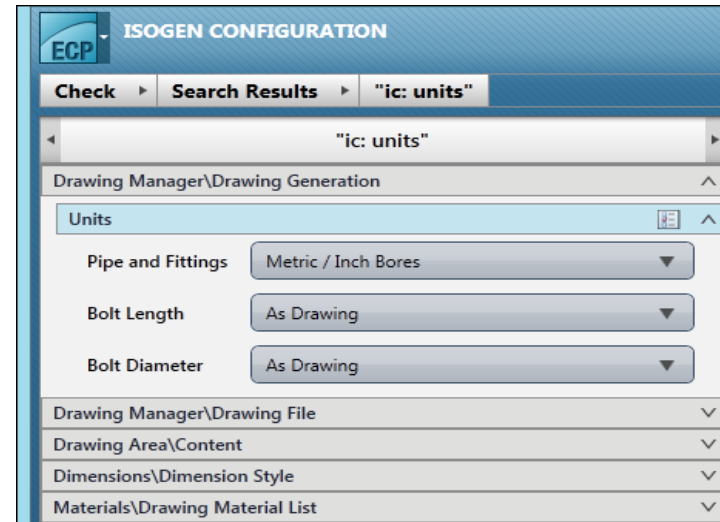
ECP ISOGEN CONFIGURATION

Check ▸ Search Results ▸ "ic: units"

"ic: units"

Drawing Manager\Drawing Generation

Units

Pipe and Fittings | Metric / Inch Bores

Bolt Length | As Drawing

Bolt Diameter | As Drawing

Drawing Manager\Drawing File

Drawing Area\Content

Dimensions\Dimension Style

Materials\Drawing Material List